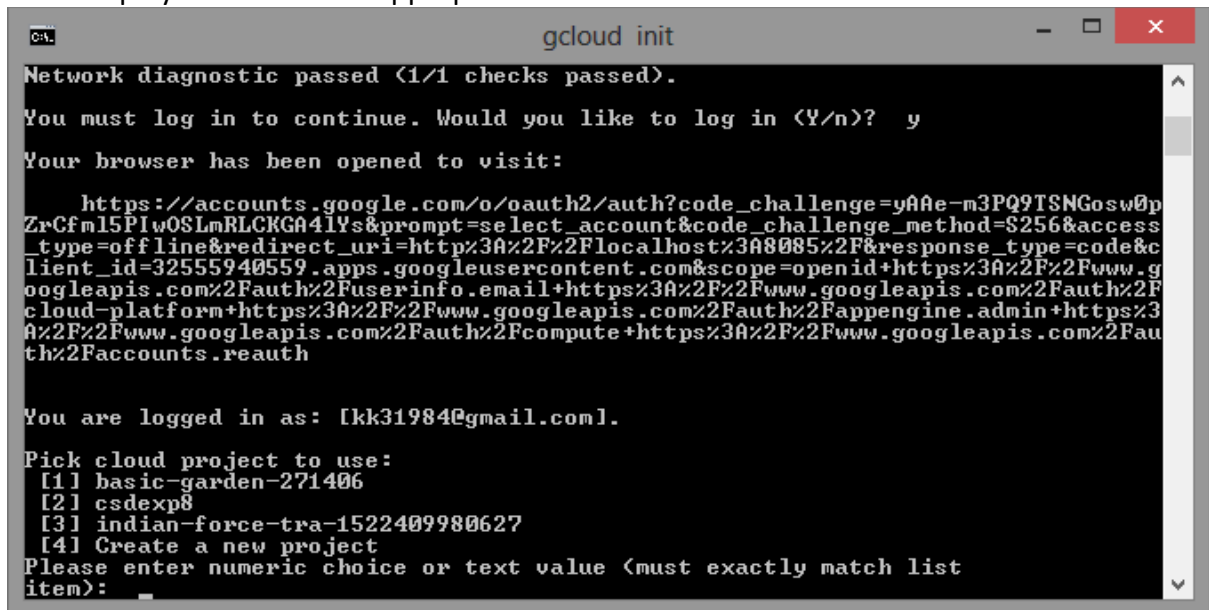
gcloud init

Network diagnostic passed (1/1 checks passed).

You must log in to continue. Would you like to log in (Y/n)? y

Your browser has been opened to visit:

https://accounts.google.com/o/oauth2/auth?code_challenge=yAAe-m3PQ9TSNGosw0pZrCfml5PIwOSLmRLCKGA41Ys&prompt=select_account&code_challenge_method=S256&access_type=offline&redirect_uri=http%3A%2F%2Flocalhost%3A8085%2F&response_type=code&client_id=32555940559.apps.googleusercontent.com&scope=openid+https%3A%2F%2Fwww.googleapis.com%2Fauth%2Fuserinfo.email+https%3A%2F%2Fwww.googleapis.com%2Fauth%2Fcloud-platform+https%3A%2F%2Fwww.googleapis.com%2Fauth%2Fappengine.admin+https%3A%2F%2Fwww.googleapis.com%2Fauth%2Fcompute+https%3A%2F%2Fwww.googleapis.com%2Fauth%2Faccounts.reauth

You are logged in as: [kk31984@gmail.com].

Pick cloud project to use:
[1] basic-garden-271406
[2] csdexp8
[3] indian-force-tra-1522409980627
[4] Create a new project
Please enter numeric choice or text value (must exactly match list item): _